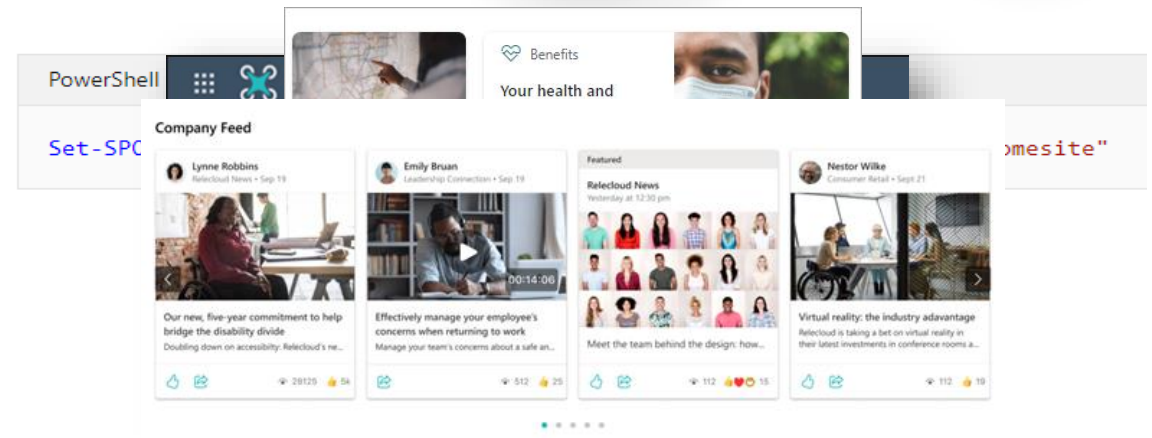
PowerShell

Set-SPO

omesite"

Benefits

Your health and

Company Feed

Lynne Robbins
Relecloud News • Sep 19

Our new, five-year commitment to help bridge the disability divide
Doubling down on accessibility: Relecloud's ne...

28125 5k

Emily Bruan
Leadership Connection • Sep 19

00:14:06

Effectively manage your employee's concerns when returning to work
Manage your team's concerns about a safe an...

512 25

Featured

Relecloud News
Yesterday at 12:30 pm

Meet the team behind the design: how...

112 15

Nestor Wilke
Consumer Retail • Sept 21

Virtual reality: the industry adavantage
Relecloud is taking a bet on virtual reality in their latest investments in conference rooms a...

112 19